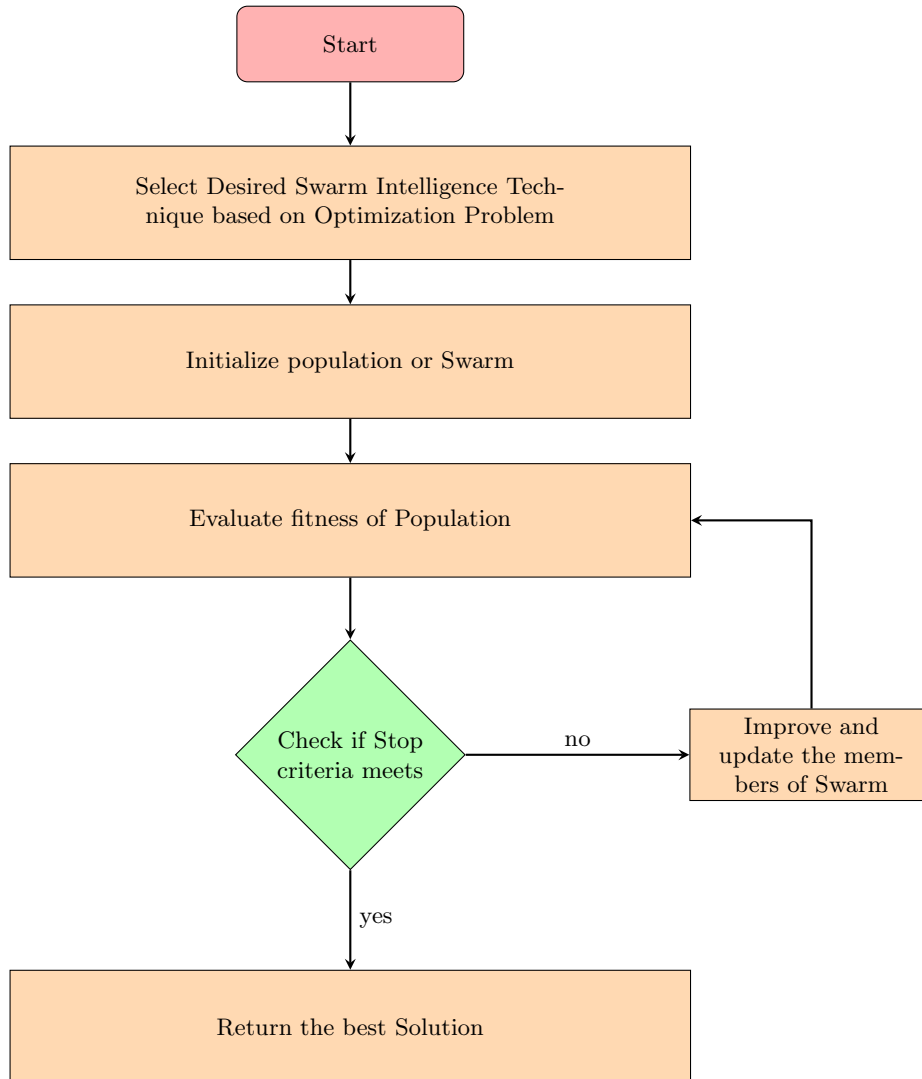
Start

Select Desired Swarm Intelligence Technique based on Optimization Problem

Initialize population or Swarm

Evaluate fitness of Population

Check if Stop criteria meets

no

Improve and update the members of Swarm

yes

Return the best Solution